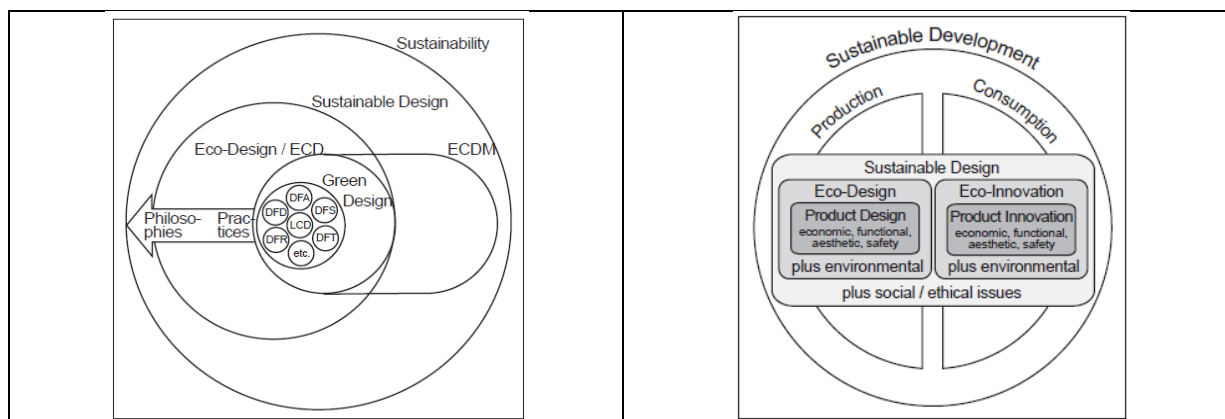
Sustainability

Sustainable Design

Eco-Design / ECD

ECDM

Green Design

Philosophies

Practices

DFA
DFD
DFS
LCD
DFR
DFT
etc.

Sustainable Development

Production

Consumption

Sustainable Design

Eco-Design

Product Design
economic, functional, aesthetic, safety

plus environmental

Eco-Innovation

Product Innovation
economic, functional, aesthetic, safety

plus environmental

plus social / ethical issues